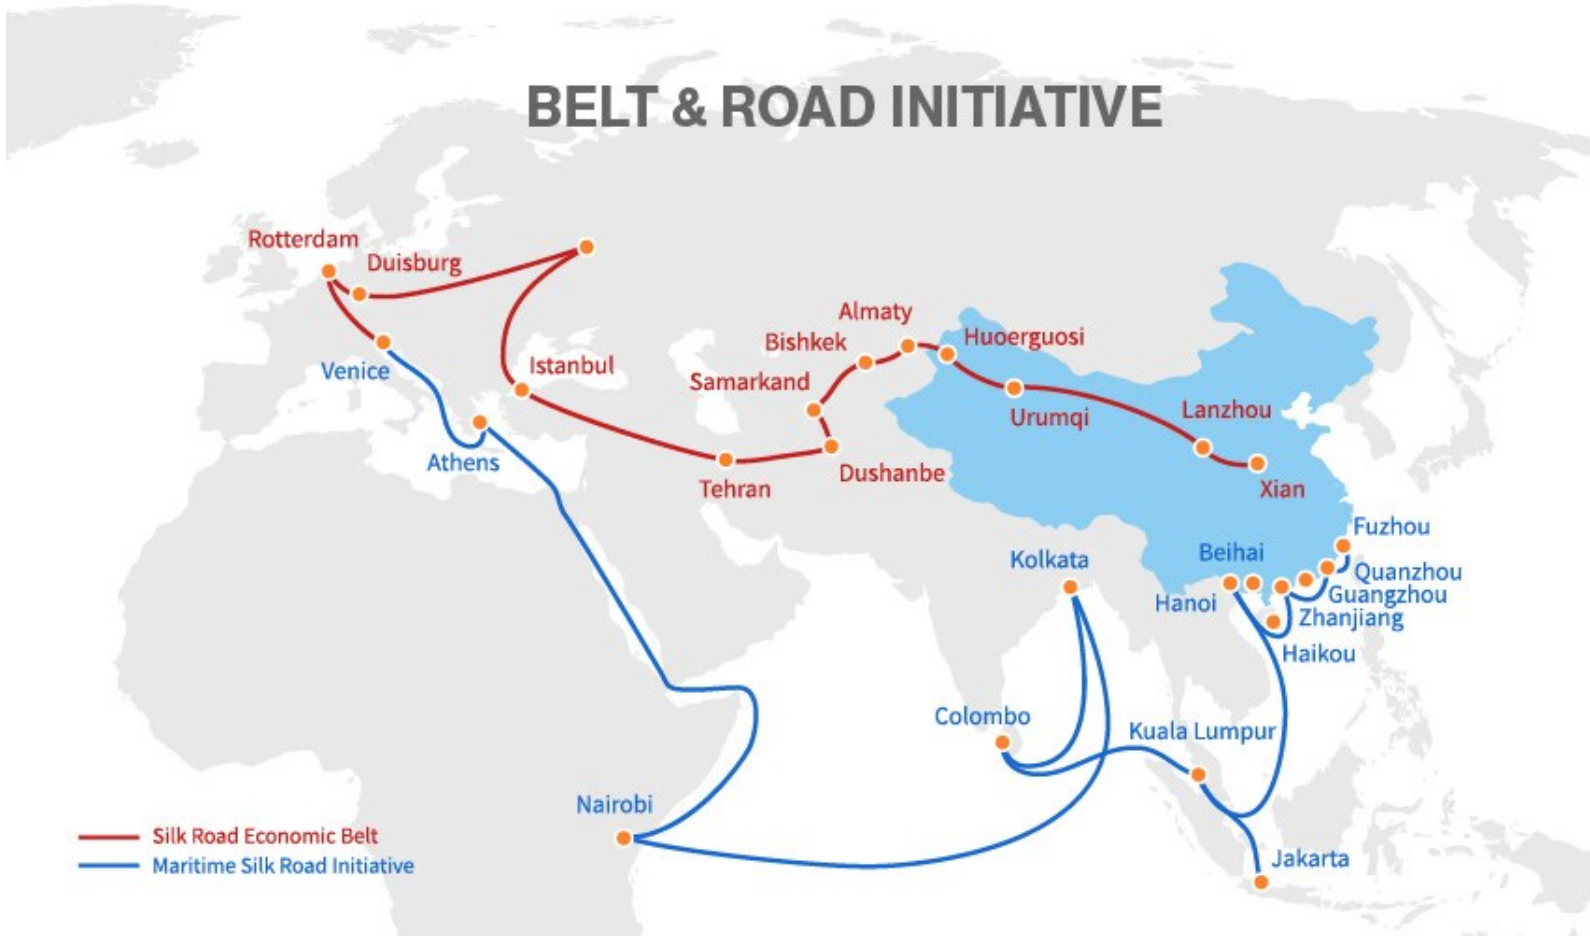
BELT & ROAD INITIATIVE

Rotterdam
Duisburg
Venice
Istanbul
Athens
Almaty
Bishkek
Huoerguosi
Samarkand
Urumqi
Lanzhou
Tehran
Dushanbe
Xian
Fuzhou
Kolkata
Beihai
Quanzhou
Guangzhou
Hanoi
Zhanjiang
Haikou
Colombo
Kuala Lumpur
Nairobi
Jakarta

Silk Road Economic Belt
Maritime Silk Road Initiative